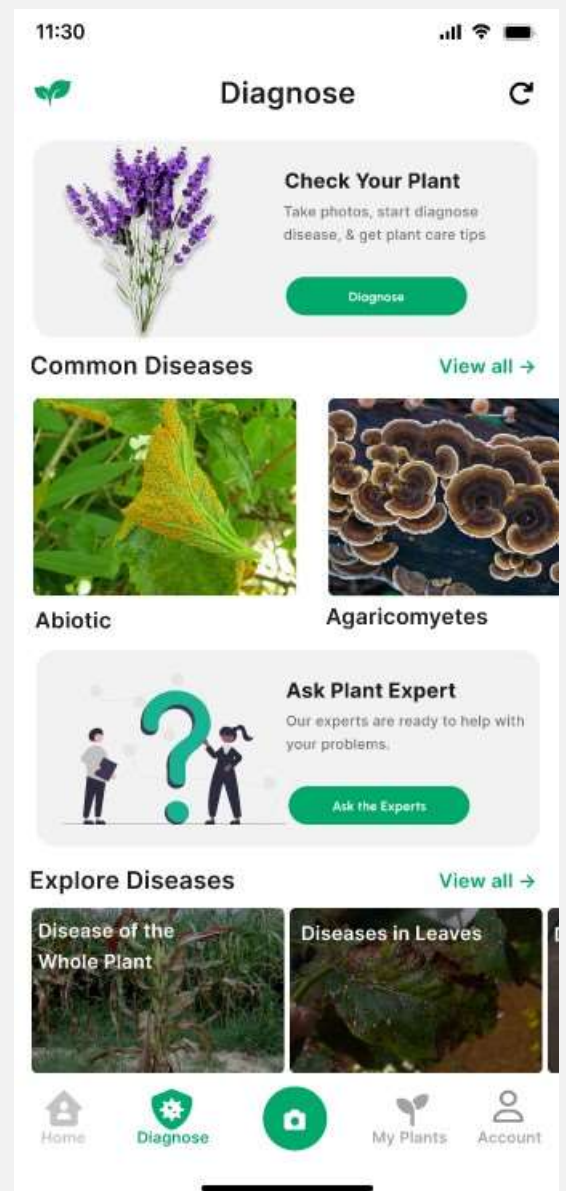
11:30

Diagnose

Check Your Plant
Take photos, start diagnose disease, & get plant care tips

Diagnose

Common Diseases
View all →

Abiotic

Agaricomyetes

Ask Plant Expert
Our experts are ready to help with your problems.

Ask the Experts

Explore Diseases
View all →

Disease of the Whole Plant

Diseases in Leaves

Home
Diagnose
My Plants
Account